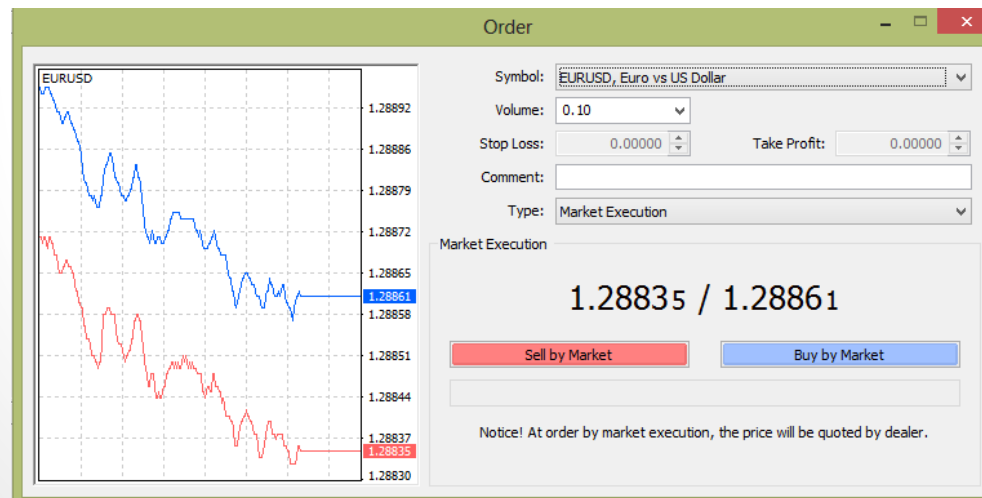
Order

EURUSD

1.28892
1.28886
1.28879
1.28872
1.28865
1.28861
1.28858
1.28851
1.28844
1.28837
1.28835
1.28830

Symbol: EURUSD, Euro vs US Dollar
Volume: 0.10
Stop Loss: 0.00000
Take Profit: 0.00000
Comment:
Type: Market Execution

Market Execution

1.28835 / 1.28861

Sell by Market
Buy by Market

Notice! At order by market execution, the price will be quoted by dealer.